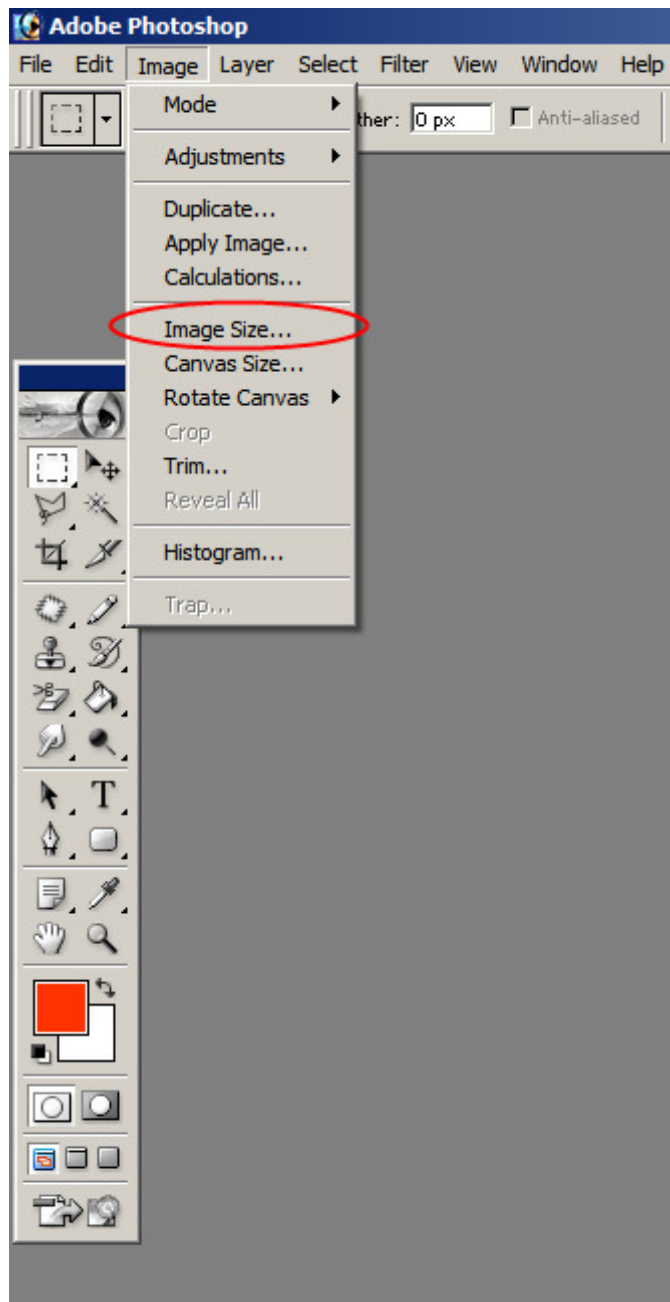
Adobe Photoshop

File Edit Image Layer Select Filter View Window Help

ther: 0 px Anti-aliased

Mode
Adjustments
Duplicate...
Apply Image...
Calculations...
Image Size...
Canvas Size...
Rotate Canvas
Crop
Trim...
Reveal All
Histogram...
Trap...